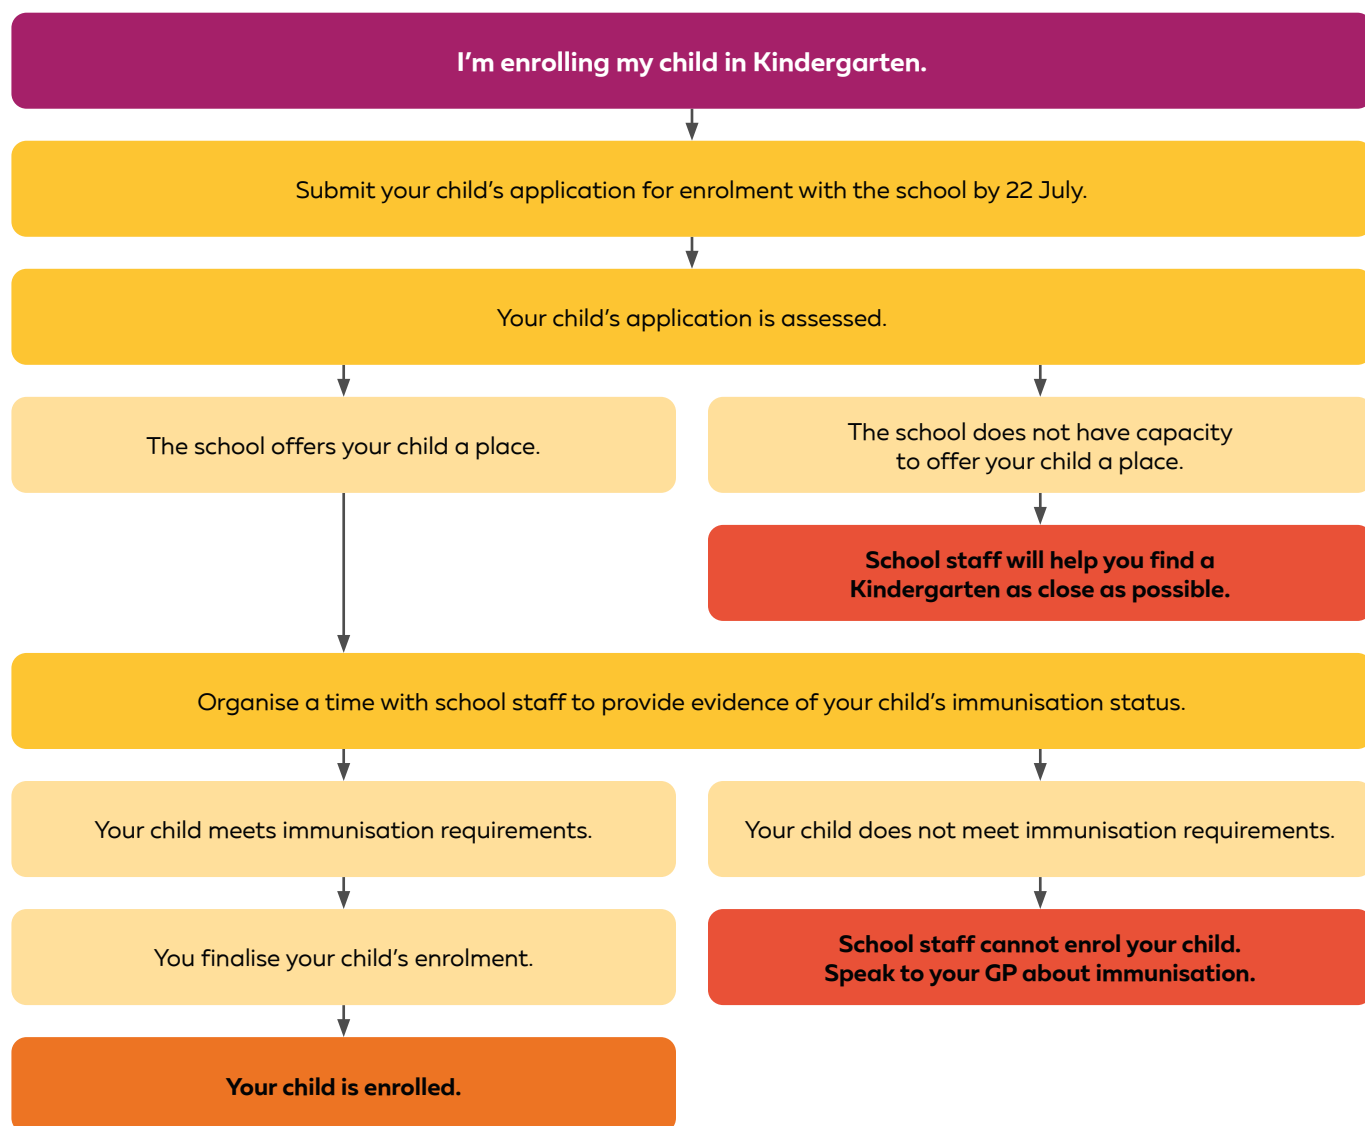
I'm enrolling my child in Kindergarten.

Submit your child's application for enrolment with the school by 22 July.

Your child's application is assessed.

The school offers your child a place.

The school does not have capacity to offer your child a place.

School staff will help you find a Kindergarten as close as possible.

Organise a time with school staff to provide evidence of your child's immunisation status.

Your child meets immunisation requirements.

Your child does not meet immunisation requirements.

You finalise your child's enrolment.

School staff cannot enrol your child. Speak to your GP about immunisation.

Your child is enrolled.